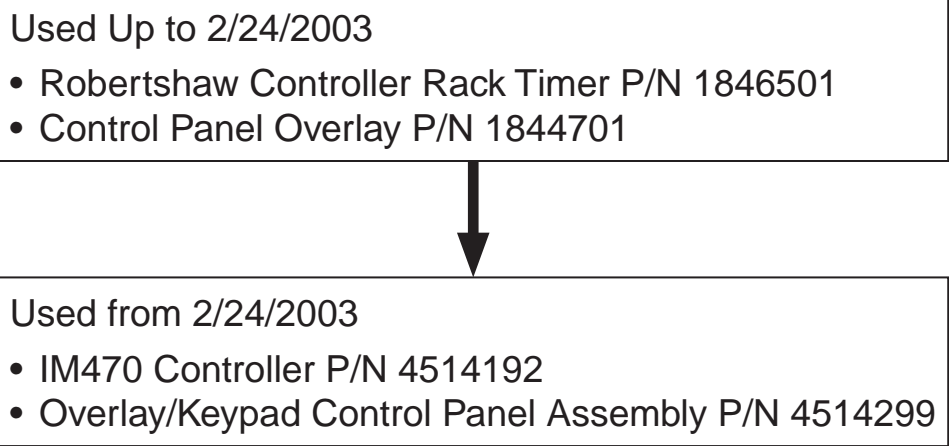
Used Up to 2/24/2003

• Robertshaw Controller Rack Timer P/N 1846501
• Control Panel Overlay P/N 1844701

Used from 2/24/2003

• IM470 Controller P/N 4514192
• Overlay/Keypad Control Panel Assembly P/N 4514299